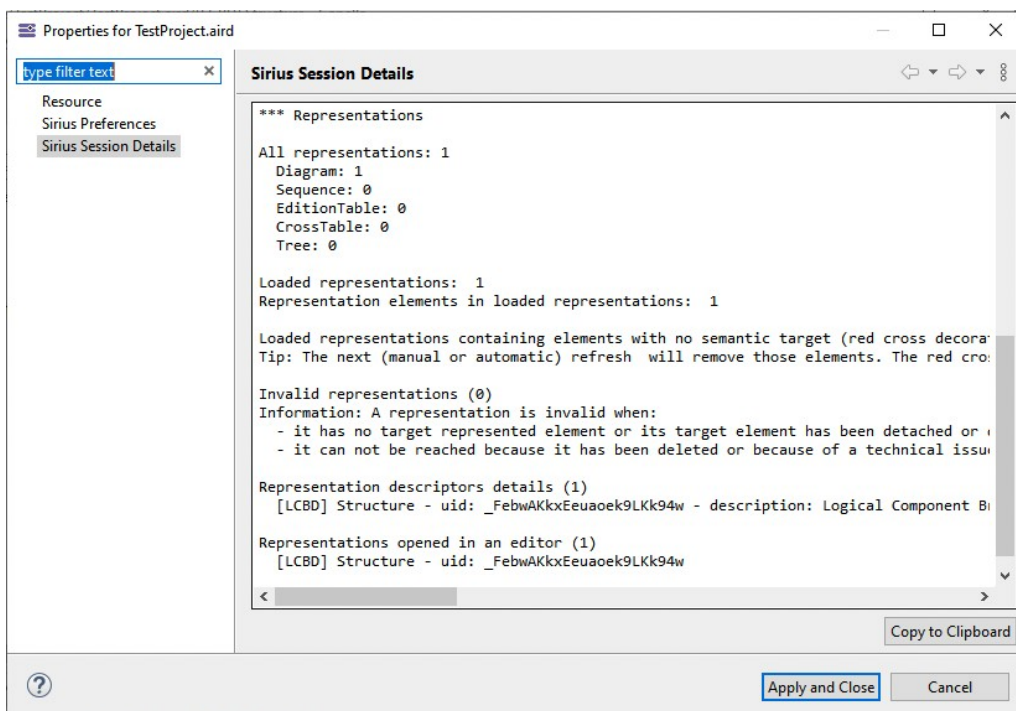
Properties for TestProject.aird

type filter text

Resource
Sirius Preferences
Sirius Session Details

Sirius Session Details

*** Representations

All representations: 1
Diagram: 1
Sequence: 0
EditionTable: 0
CrossTable: 0
Tree: 0

Loaded representations: 1
Representation elements in loaded representations: 1

Loaded representations containing elements with no semantic target (red cross decora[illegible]
Tip: The next (manual or automatic) refresh will remove those elements. The red cro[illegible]

Invalid representations (0)
Information: A representation is invalid when:
- it has no target represented element or its target element has been detached or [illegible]
- it can not be reached because it has been deleted or because of a technical issu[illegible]

Representation descriptors details (1)
[LCBD] Structure - uid: _FebwAKkxEeuaoek9LKk94w - description: Logical Component B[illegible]

Representations opened in an editor (1)
[LCBD] Structure - uid: _FebwAKkxEeuaoek9LKk94w

Copy to Clipboard

Apply and Close
Cancel